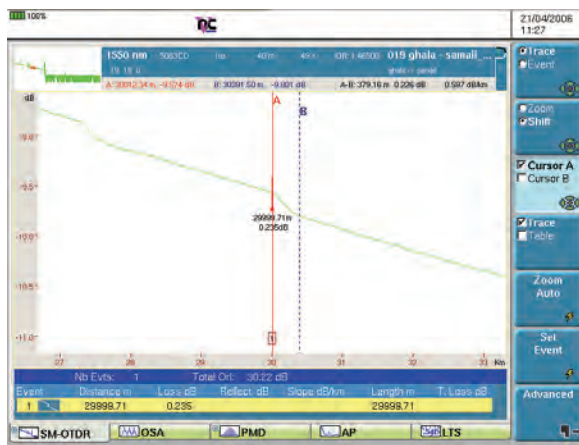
100%

DC

21/04/2006
11:27

1550 nm 5083CD 1m 40m 49ns IOR 1.46500 019 ghala - samali_...
TS 19 ti ghala = samal

A: 30012.34 m -9.574 dB B: 30391.50 m -9.801 dB A-B: 379.16 m 0.226 dB 0.597 dB/km

dB

A

B

-9.0

-9.5

-10.0

-10.5

-11.0

29999.71m
0.235dB

1

27 28 29 30 31 32 33 Km

Nb Evts: 1 Total Orl: 30.22 dB

| Event | Distance m | Loss dB | Reflect. dB | Slope dB/km | Length m | T. Loss dB |
|---|---|---|---|---|---|---|
| 1 | 29999.71 | 0.235 | | | 29999.71 | |

Trace
Event

Zoom
Shift

Cursor A
Cursor B

Trace
Table

Zoom
Auto

Set
Event

Advanced

SM-OTDR OSA PMD AP LTS